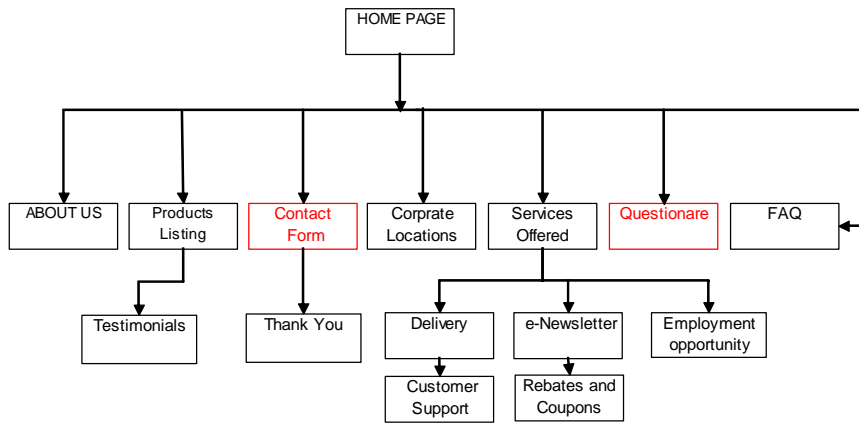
HOME PAGE

ABOUT US

Products Listing

Testimonials

Contact Form

Thank You

Corprate Locations

Services Offered

Delivery

Customer Support

e-Newsletter

Rebates and Coupons

Employment opportunity

Questionare

FAQ